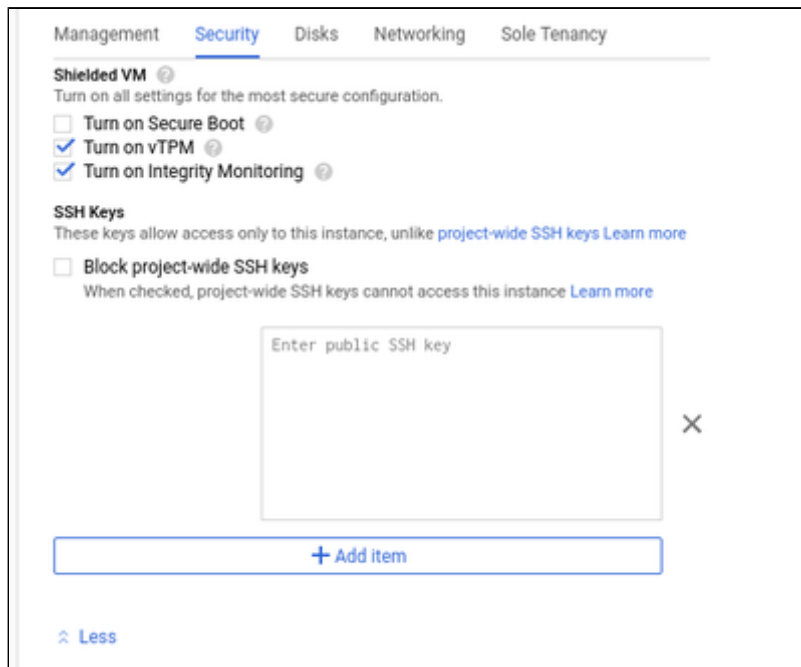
Management Security Disks Networking Sole Tenancy

Shielded VM
Turn on all settings for the most secure configuration.

Turn on Secure Boot
Turn on vTPM
Turn on Integrity Monitoring

SSH Keys
These keys allow access only to this instance, unlike project-wide SSH keys Learn more

Block project-wide SSH keys
When checked, project-wide SSH keys cannot access this instance Learn more

Enter public SSH key

+ Add item

Less